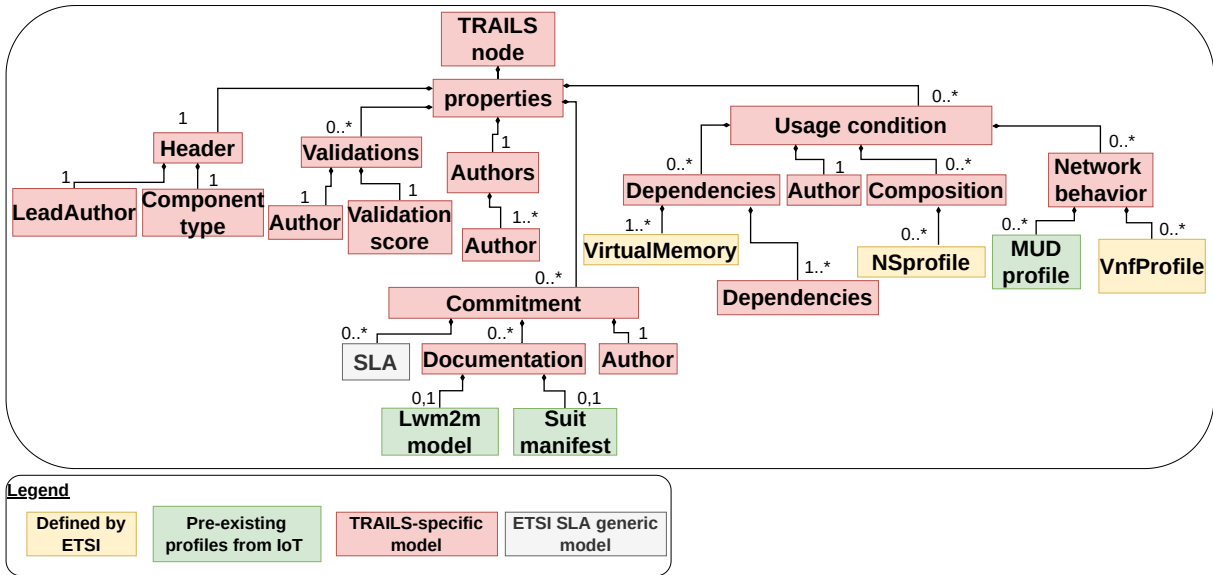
TRAILS node

properties

1

0..*

Header

Validations

1

Usage condition

0..*

1

1

0..*

Authors

0..*

1

0..*

1

Dependencies

Author

Composition

Network behavior

LeadAuthor

Component type

1

1

1..*

Author

Validation score

Author

1..*

0..*

0..*

0..*

VirtualMemory

MUD profile

VnfProfile

NSprofile

1..*

0..*

Dependencies

Commitment

0..*

0..*

1

SLA

Documentation

Author

0,1

0,1

Lwm2m model

Suit manifest

Legend

Defined by ETSI

Pre-existing profiles from IoT

TRAILS-specific model

ETSI SLA generic model